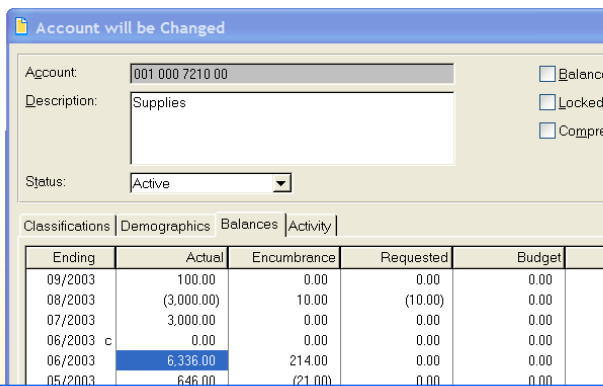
Account will be Changed

Account: 001 000 7210 00

Description: Supplies

Status: Active

Balanc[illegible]

Locked

Compre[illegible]

Classifications | Demographics | Balances | Activity

| Ending | Actual | Encumbrance | Requested | Budget |
|---|---|---|---|---|
| 09/2003 | 100.00 | 0.00 | 0.00 | 0.00 |
| 08/2003 | (3,000.00) | 10.00 | (10.00) | 0.00 |
| 07/2003 | 3,000.00 | 0.00 | 0.00 | 0.00 |
| 06/2003 c | 0.00 | 0.00 | 0.00 | 0.00 |
| 06/2003 | 6,336.00 | 214.00 | 0.00 | 0.00 |
| 05/2003 | 646.00 | (21.00) | 0.00 | 0.00 |